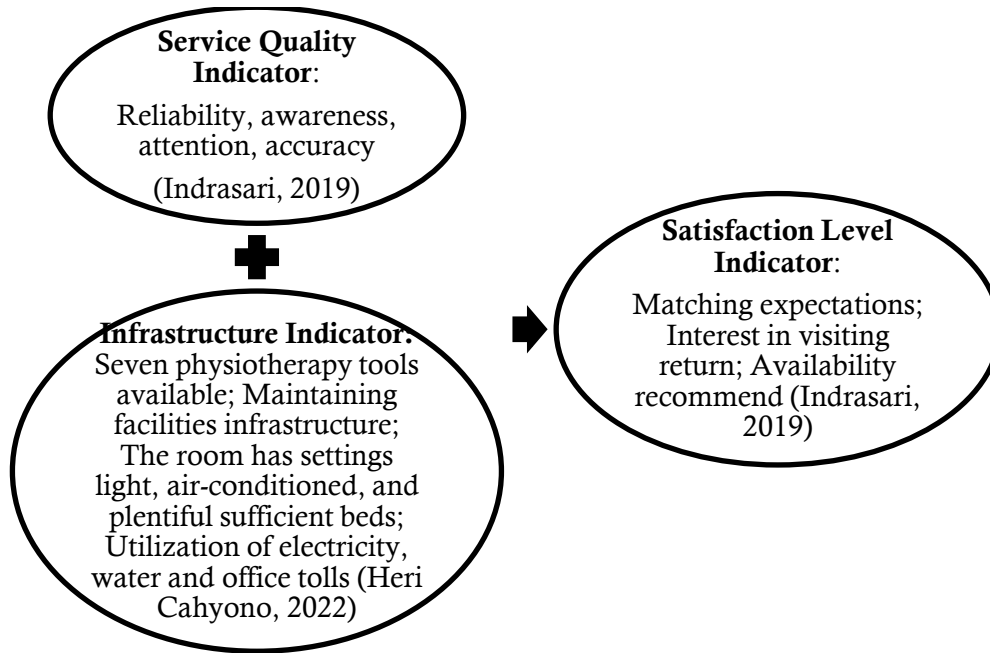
Service Quality Indicator:

Reliability, awareness, attention, accuracy

(Indrasari, 2019)

Infrastructure Indicator: Seven physiotherapy tools available; Maintaining facilities infrastructure; The room has settings light, air-conditioned, and plentiful sufficient beds; Utilization of electricity, water and office tolls (Heri Cahyono, 2022)

Satisfaction Level Indicator:

Matching expectations; Interest in visiting return; Availability recommend (Indrasari, 2019)